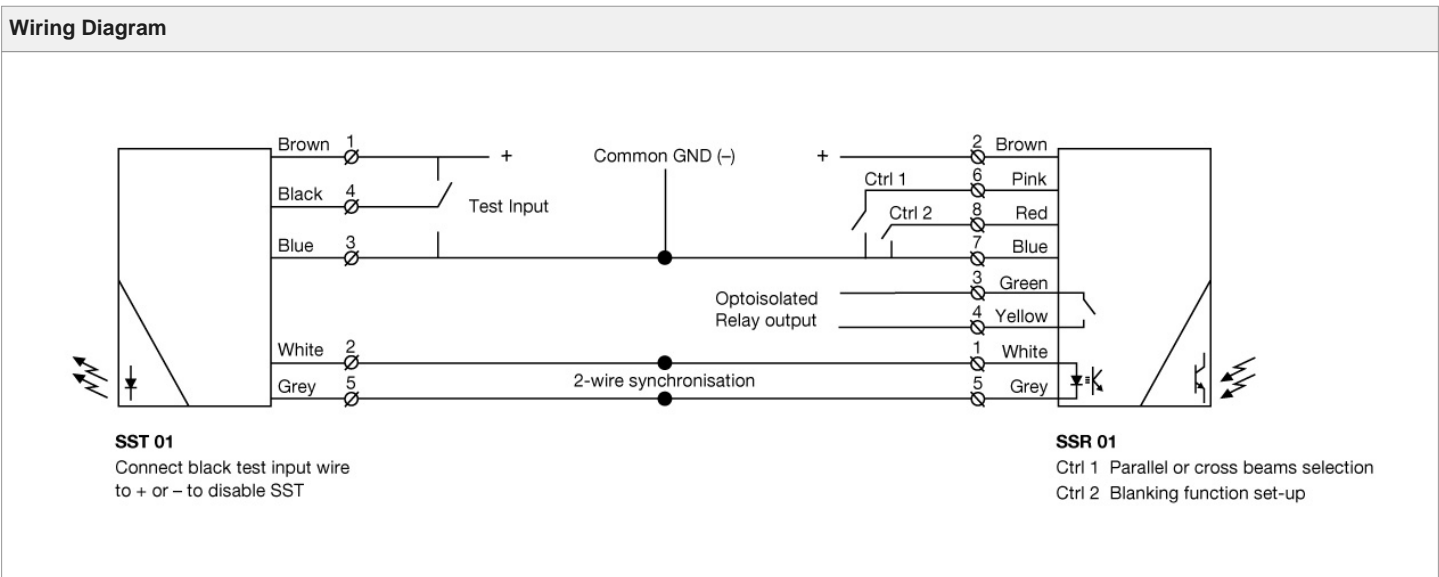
Wiring Diagram

Brown 1
Black 4
Blue 3
White 2
Grey 5

+
Common GND (–)
+
Test Input

Ctrl 1
Ctrl 2

2 Brown
6 Pink
8 Red
7 Blue
3 Green
4 Yellow
1 White
5 Grey

Optoisolated
Relay output

2-wire synchronisation

SST 01
Connect black test input wire to + or – to disable SST

SSR 01
Ctrl 1 Parallel or cross beams selection
Ctrl 2 Blanking function set-up